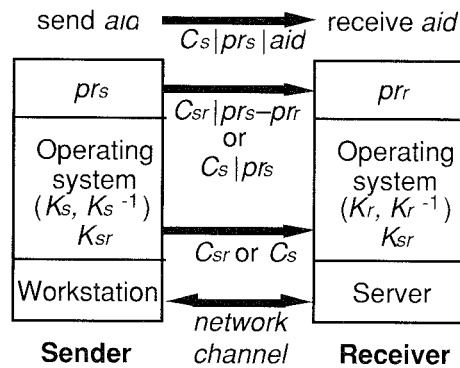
send $aid$

$C_s | pr_s | aid$

receive $aid$

$pr_s$

Operating system ($K_s$, $K_s^{-1}$) $K_{sr}$

Workstation

Sender

$C_{sr} | pr_s - pr_r$ or $C_s | pr_s$

$C_{sr}$ or $C_s$

network channel

$pr_r$

Operating system ($K_r$, $K_r^{-1}$) $K_{sr}$

Server

Receiver